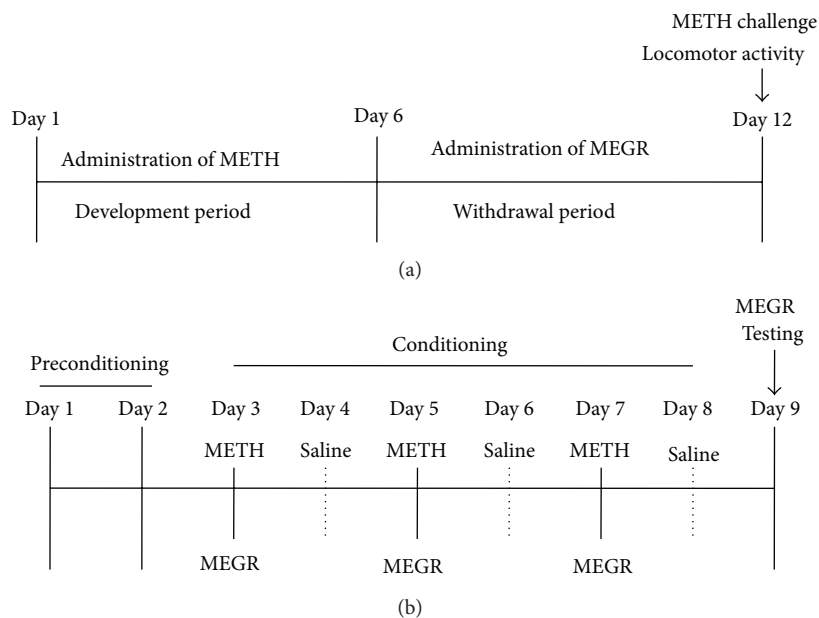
METH challenge
Locomotor activity

Day 1

Day 6

Day 12

Administration of METH

Administration of MEGR

Development period

Withdrawal period

(a)

MEGR
Testing

Conditioning

Preconditioning

Day 1 Day 2 Day 3 Day 4 Day 5 Day 6 Day 7 Day 8 Day 9

METH Saline METH Saline METH Saline

MEGR MEGR MEGR

(b)